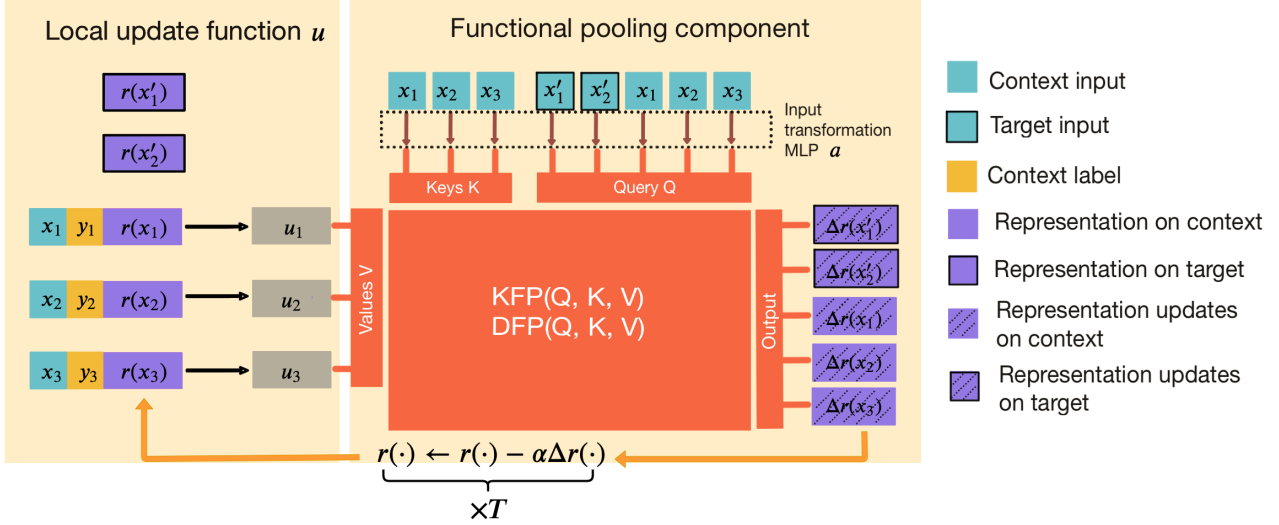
Local update function $u$

$r(x'_1)$

$r(x'_2)$

$x_1$ $y_1$ $r(x_1)$ → $u_1$

$x_2$ $y_2$ $r(x_2)$ → $u_2$

$x_3$ $y_3$ $r(x_3)$ → $u_3$

Functional pooling component

$x_1$ $x_2$ $x_3$ $x'_1$ $x'_2$ $x_1$ $x_2$ $x_3$

Input transformation MLP $a$

Keys K

Query Q

Values V

KFP(Q, K, V)
DFP(Q, K, V)

Output

$\Delta r(x'_1)$
$\Delta r(x'_2)$
$\Delta r(x_1)$
$\Delta r(x_2)$
$\Delta r(x_3)$

$r(\cdot) \leftarrow r(\cdot) - \alpha\Delta r(\cdot)$

$\times T$

Context input
Target input
Context label
Representation on context
Representation on target
Representation updates on context
Representation updates on target